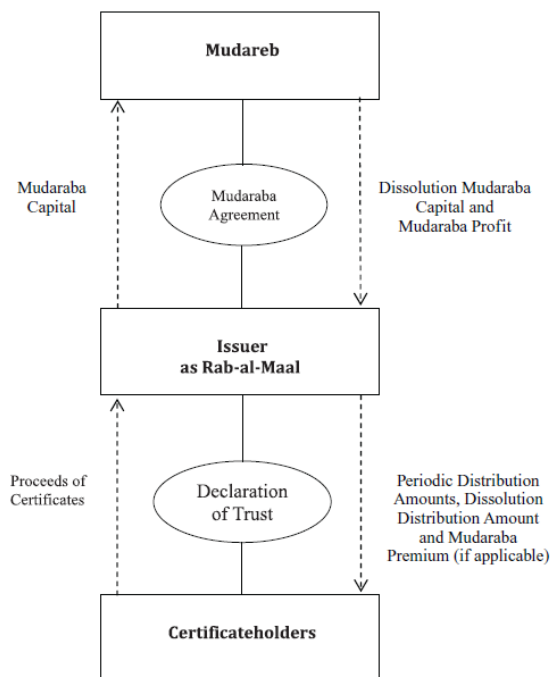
Mudareb

Mudaraba Capital

Mudaraba Agreement

Dissolution Mudaraba Capital and Mudaraba Profit

Issuer as Rab-al-Maal

Proceeds of Certificates

Declaration of Trust

Periodic Distribution Amounts, Dissolution Distribution Amount and Mudaraba Premium (if applicable)

Certificateholders